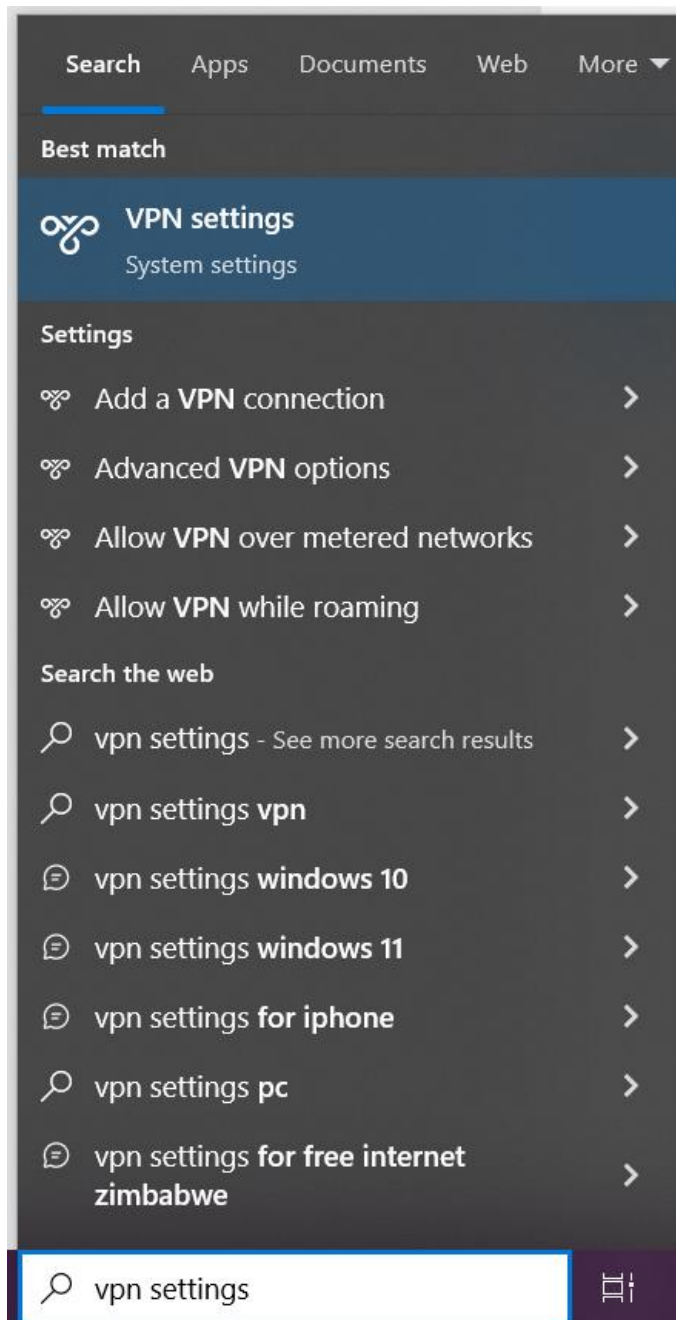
Search Apps Documents Web More

Best match

VPN settings
System settings

Settings

Add a VPN connection

Advanced VPN options

Allow VPN over metered networks

Allow VPN while roaming

Search the web

vpn settings - See more search results

vpn settings vpn

vpn settings windows 10

vpn settings windows 11

vpn settings for iphone

vpn settings pc

vpn settings for free internet zimbabwe

vpn settings